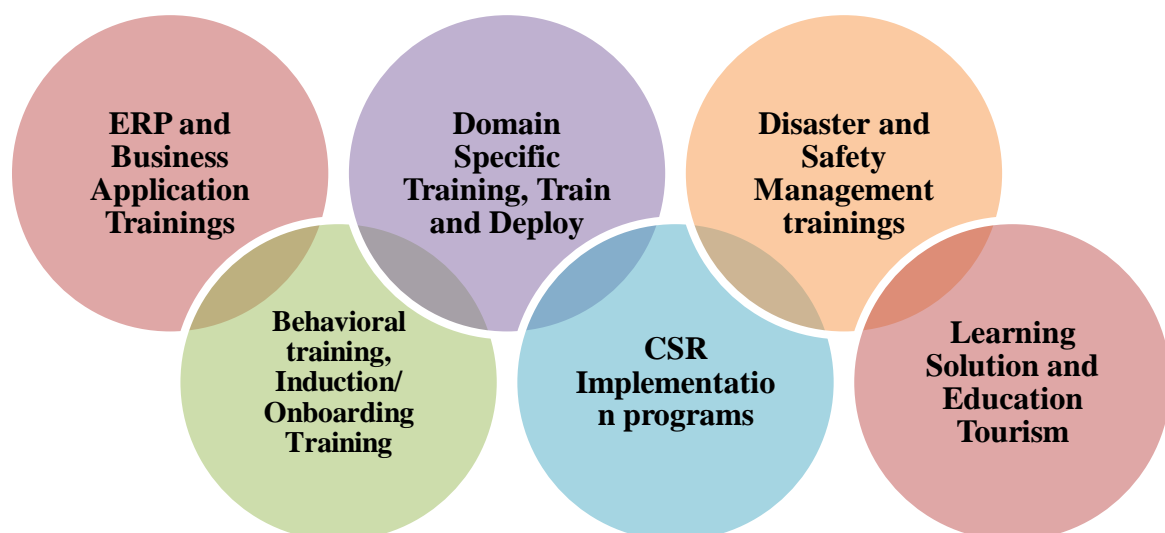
ERP and Business Application Trainings

Domain Specific Training, Train and Deploy

Disaster and Safety Management trainings

Behavioral training, Induction/ Onboarding Training

CSR Implementatio n programs

Learning Solution and Education Tourism